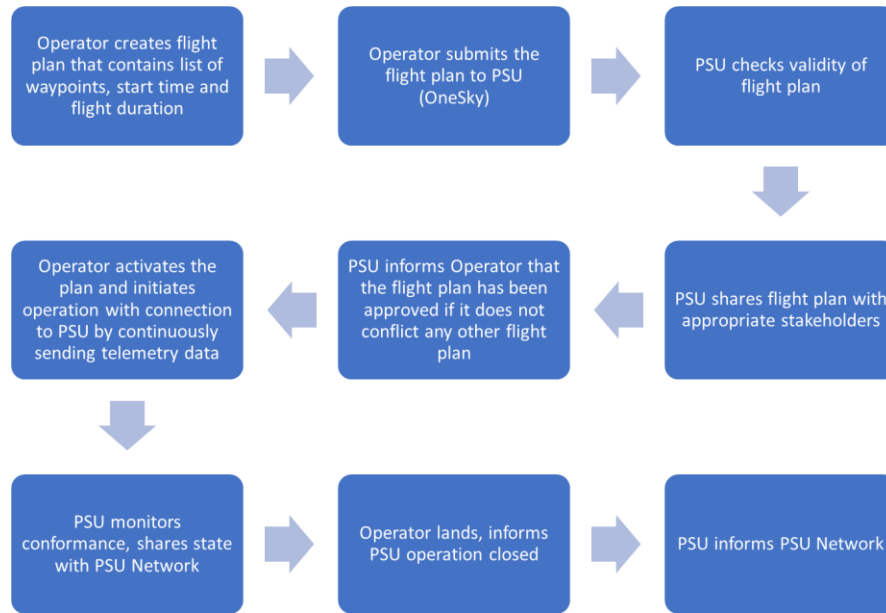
Operator creates flight plan that contains list of waypoints, start time and flight duration

Operator submits the flight plan to PSU (OneSky)

PSU checks validity of flight plan

PSU shares flight plan with appropriate stakeholders

PSU informs Operator that the flight plan has been approved if it does not conflict any other flight plan

Operator activates the plan and initiates operation with connection to PSU by continuously sending telemetry data

PSU monitors conformance, shares state with PSU Network

Operator lands, informs PSU operation closed

PSU informs PSU Network